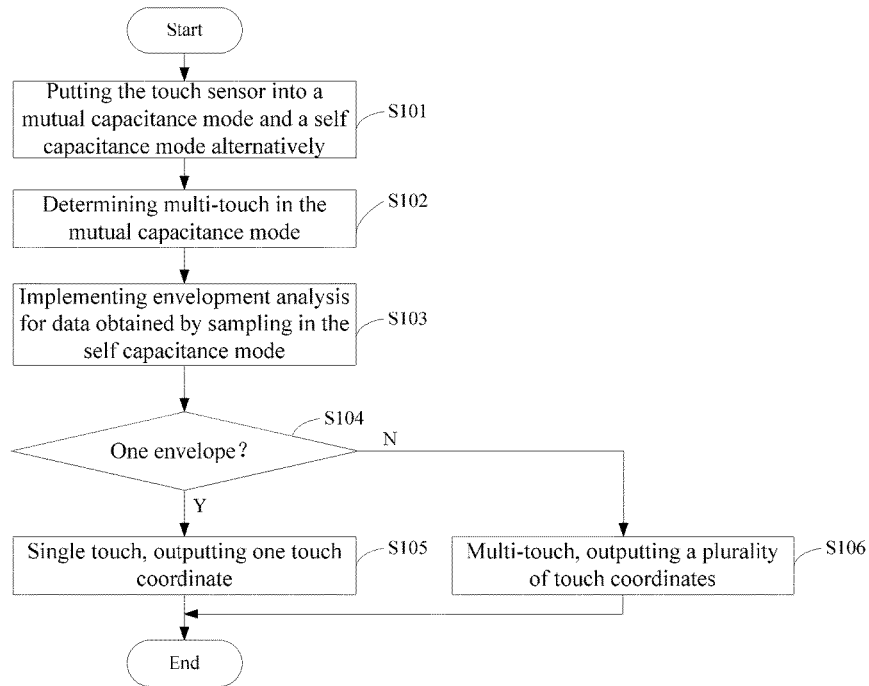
Start

Putting the touch sensor into a mutual capacitance mode and a self capacitance mode alternatively

S101

Determining multi-touch in the mutual capacitance mode

S102

Implementing envelopment analysis for data obtained by sampling in the self capacitance mode

S103

S104

One envelope?

N

Y

Single touch, outputting one touch coordinate

S105

Multi-touch, outputting a plurality of touch coordinates

S106

End